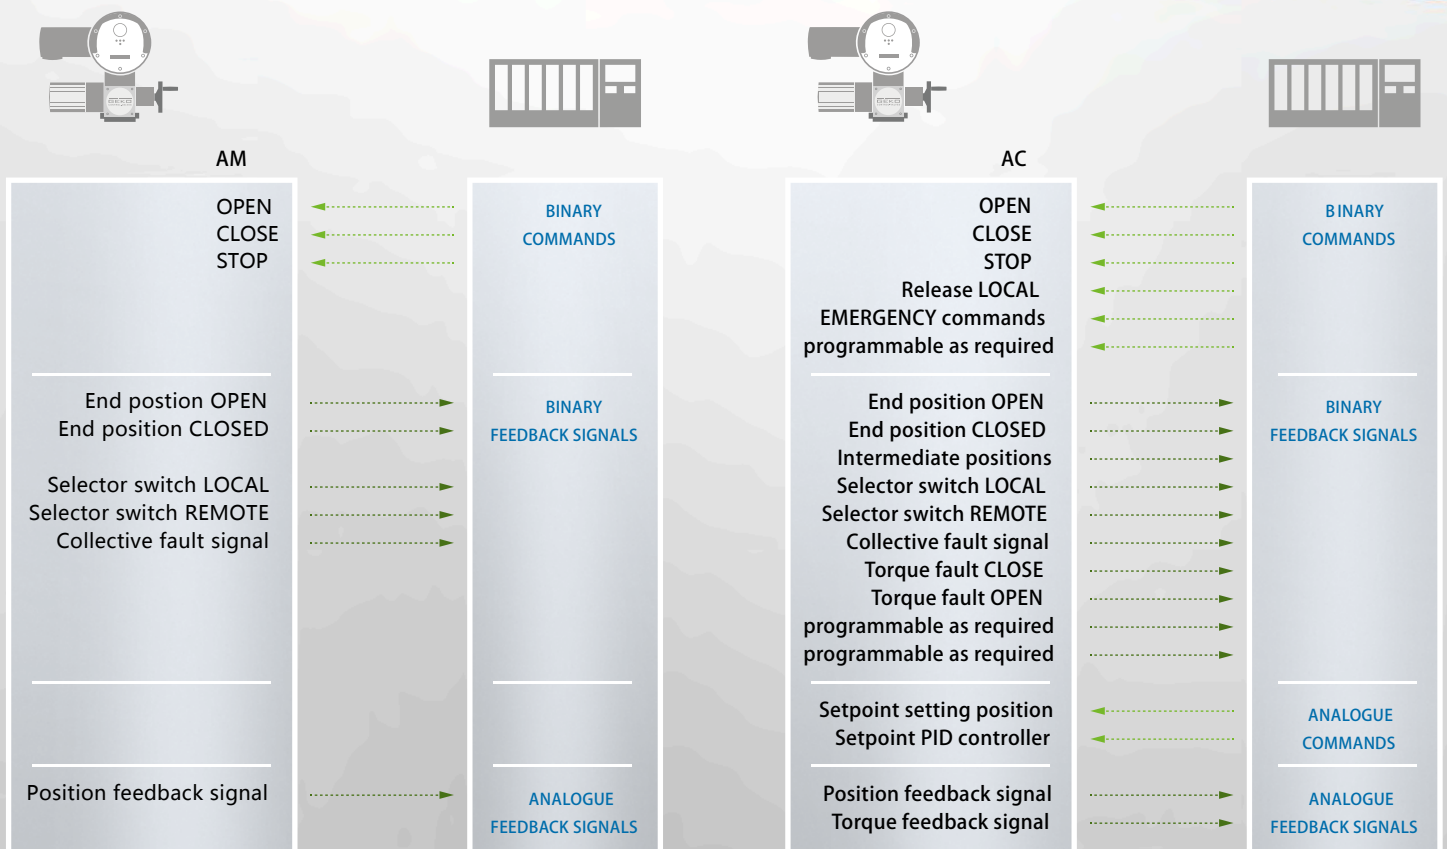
AM

OPEN
CLOSE
STOP

BINARY
COMMANDS

End postion OPEN
End position CLOSED

Selector switch LOCAL
Selector switch REMOTE
Collective fault signal

BINARY
FEEDBACK SIGNALS

Position feedback signal

ANALOGUE
FEEDBACK SIGNALS

AC

OPEN
CLOSE
STOP
Release LOCAL
EMERGENCY commands
programmable as required

BINARY
COMMANDS

End position OPEN
End position CLOSED
Intermediate positions
Selector switch LOCAL
Selector switch REMOTE
Collective fault signal
Torque fault CLOSE
Torque fault OPEN
programmable as required
programmable as required

BINARY
FEEDBACK SIGNALS

Setpoint setting position
Setpoint PID controller

ANALOGUE
COMMANDS

Position feedback signal
Torque feedback signal

ANALOGUE
FEEDBACK SIGNALS